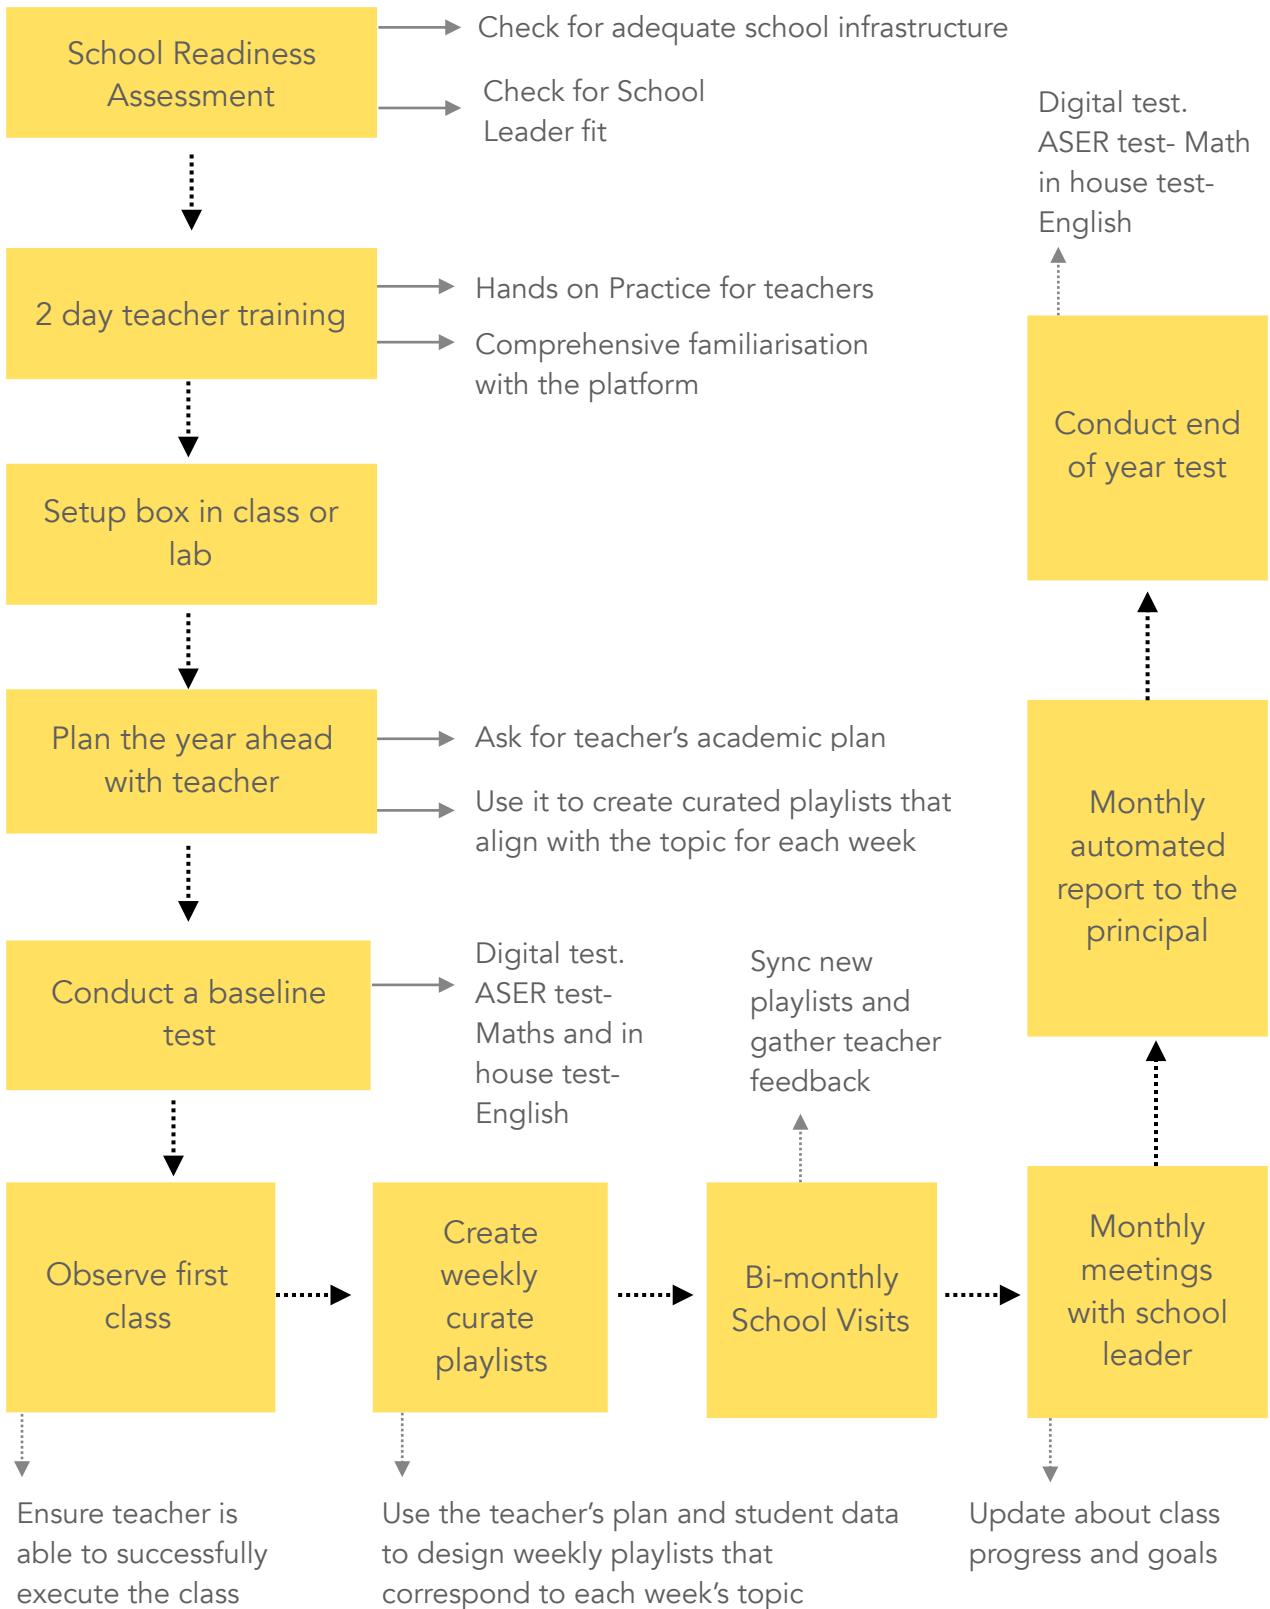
School Readiness Assessment

Check for adequate school infrastructure

Check for School Leader fit

2 day teacher training

Hands on Practice for teachers

Comprehensive familiarisation with the platform

Setup box in class or lab

Plan the year ahead with teacher

Ask for teacher's academic plan

Use it to create curated playlists that align with the topic for each week

Conduct a baseline test

Digital test. ASER test- Maths and in house test- English

Observe first class

Ensure teacher is able to successfully execute the class

Create weekly curate playlists

Use the teacher's plan and student data to design weekly playlists that correspond to each week's topic

Bi-monthly School Visits

Sync new playlists and gather teacher feedback

Monthly meetings with school leader

Update about class progress and goals

Monthly automated report to the principal

Conduct end of year test

Digital test. ASER test- Math in house test- English